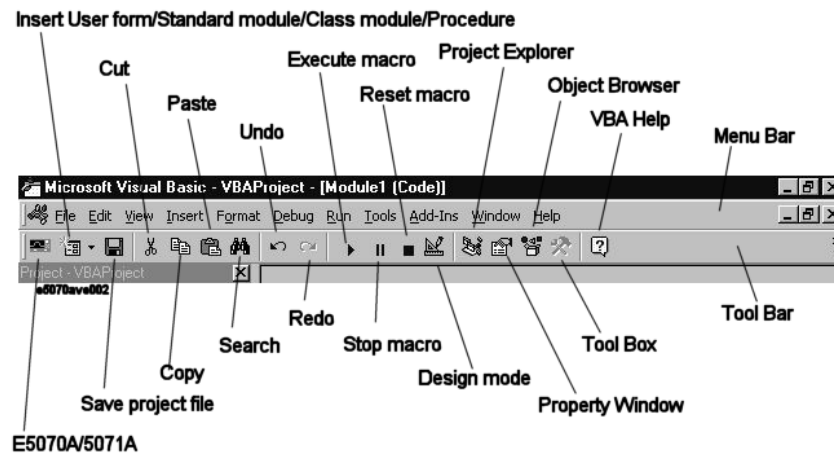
Insert User form/Standard module/Class module/Procedure

Cut

Paste

Undo

Execute macro

Project Explorer

Reset macro

Object Browser

VBA Help

Menu Bar

Microsoft Visual Basic - VBAProject - [Module1 (Code)]

File Edit View Insert Format Debug Run Tools Add-Ins Window Help

Project - VBAProject

e5070ave002

Tool Bar

Redo

Search

Stop macro

Tool Box

Copy

Design mode

Save project file

Property Window

E5070A/5071A